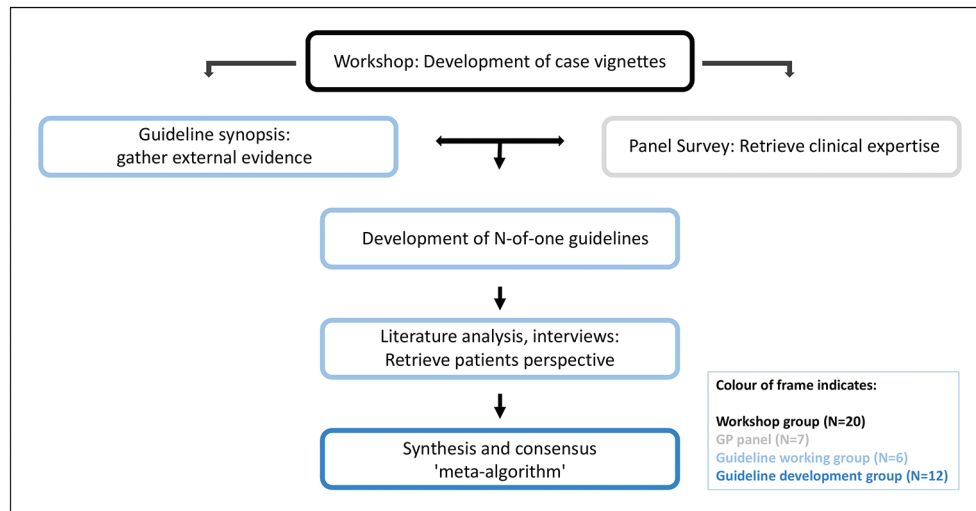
Workshop: Development of case vignettes

Guideline synopsis: gather external evidence

Panel Survey: Retrieve clinical expertise

Development of N-of-one guidelines

Literature analysis, interviews: Retrieve patients perspective

Synthesis and consensus 'meta-algorithm'

Colour of frame indicates:

Workshop group (N=20)
GP panel (N=7)
Guideline working group (N=6)
Guideline development group (N=12)